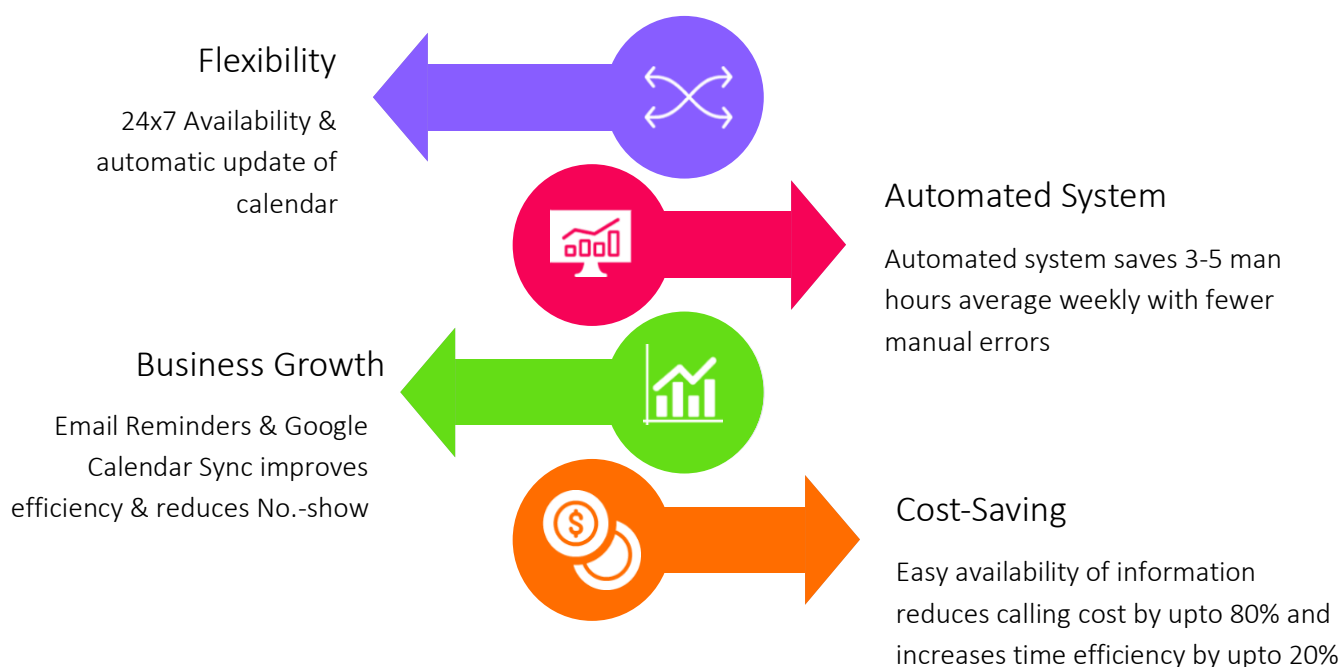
Flexibility

24x7 Availability & automatic update of calendar

Automated System

Automated system saves 3-5 man hours average weekly with fewer manual errors

Business Growth

Email Reminders & Google Calendar Sync improves efficiency & reduces No.-show

Cost-Saving

Easy availability of information reduces calling cost by upto 80% and increases time efficiency by upto 20%